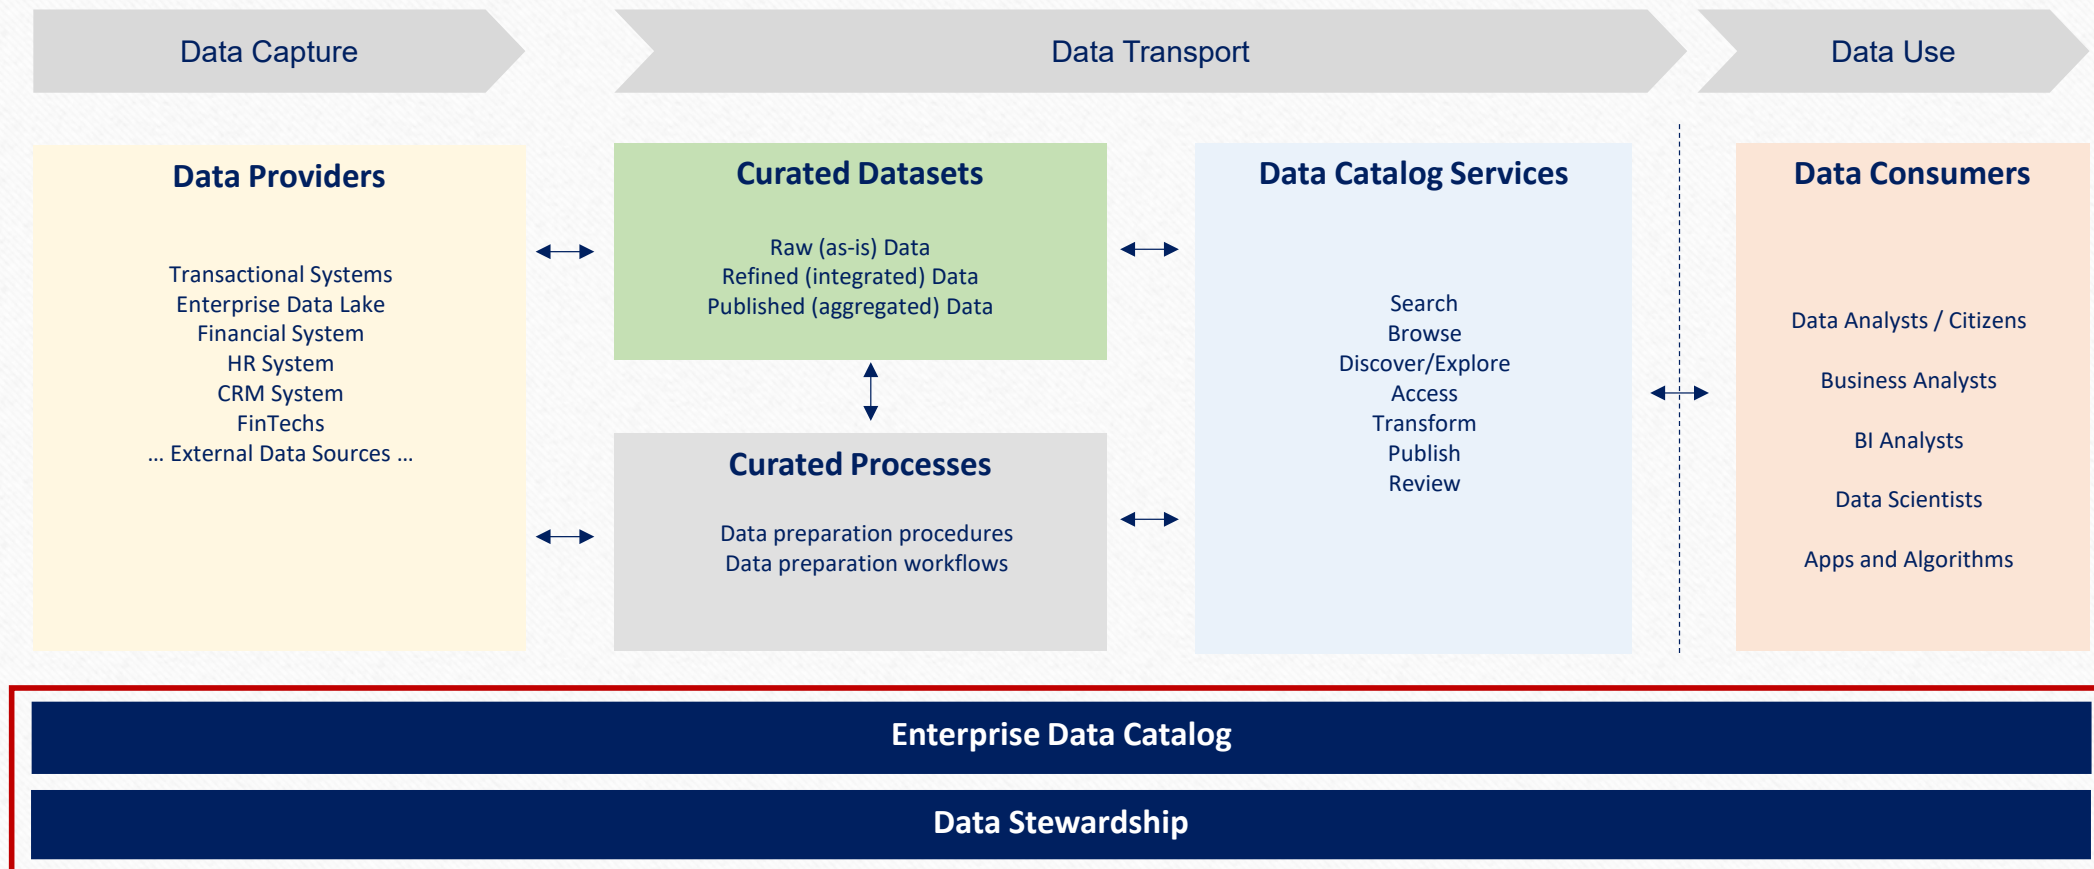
Data Capture

Data Transport

Data Use

Data Providers

Transactional Systems
Enterprise Data Lake
Financial System
HR System
CRM System
FinTechs
… External Data Sources …

Curated Datasets

Raw (as-is) Data
Refined (integrated) Data
Published (aggregated) Data

Curated Processes

Data preparation procedures
Data preparation workflows

Data Catalog Services

Search
Browse
Discover/Explore
Access
Transform
Publish
Review

Data Consumers

Data Analysts / Citizens

Business Analysts

BI Analysts

Data Scientists

Apps and Algorithms

Enterprise Data Catalog

Data Stewardship